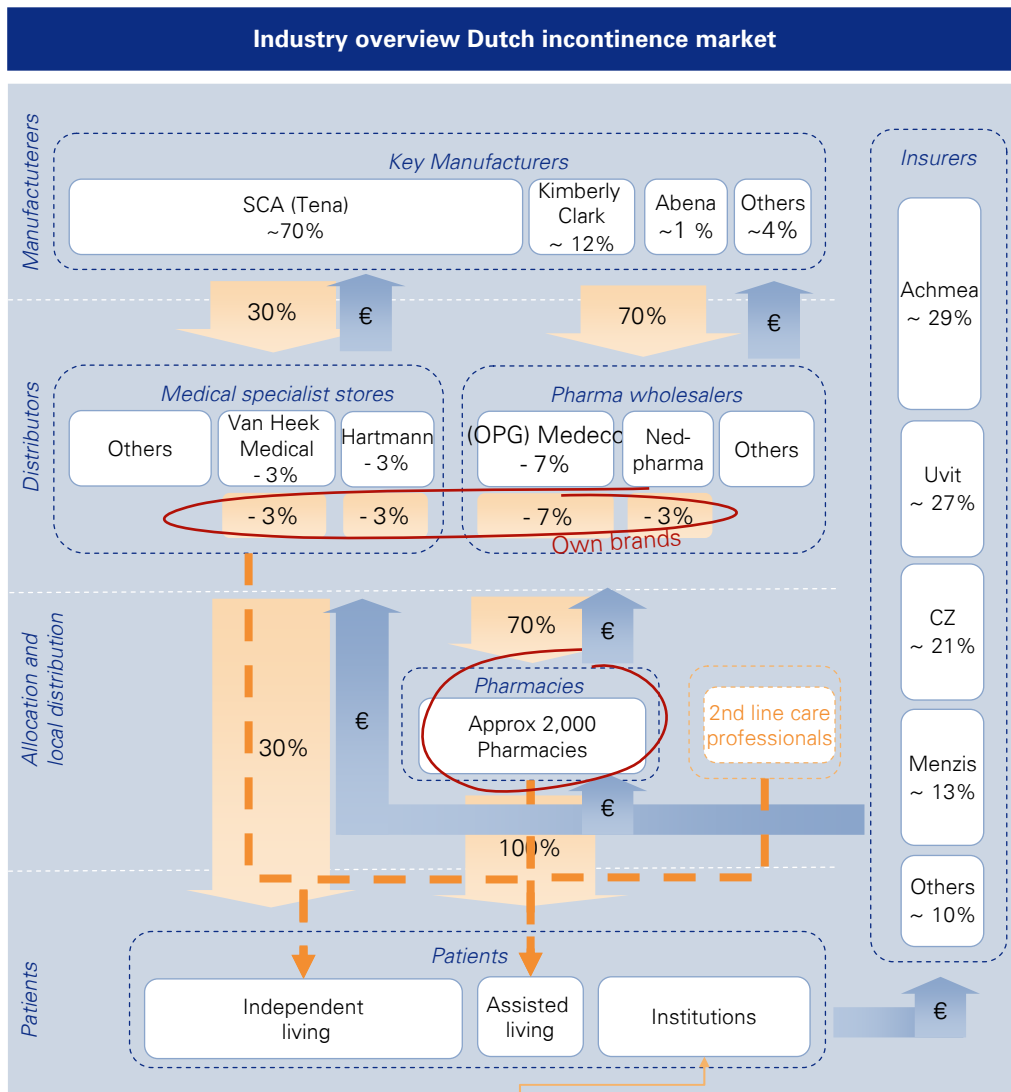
Industry overview Dutch incontinence market

Manufactuterers

Key Manufacturers

SCA (Tena) ~70%

Kimberly Clark ~ 12%

Abena ~1 %

Others ~4%

30%

€

70%

€

Distributors

Medical specialist stores

Others

Van Heek Medical - 3%

Hartmann - 3%

- 3%

- 3%

Pharma wholesalers

(OPG) Medecc - 7%

Ned-pharma

Others

- 7%

- 3%

Own brands

Allocation and local distribution

70%

€

€

30%

Pharmacies

Approx 2,000 Pharmacies

2nd line care professionals

€

100%

Patients

Patients

Independent living

Assisted living

Institutions

€

Insurers

Achmea ~ 29%

Uvit ~ 27%

CZ ~ 21%

Menzis ~ 13%

Others ~ 10%